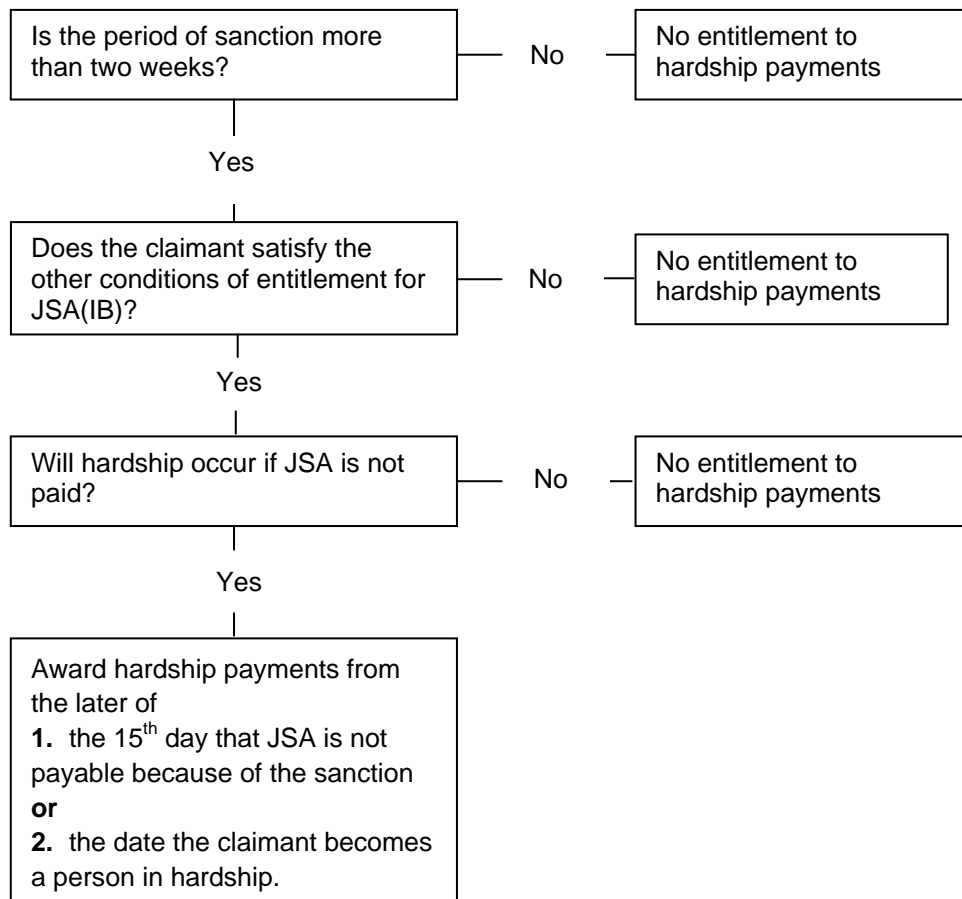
Is the period of sanction more than two weeks?

No

No entitlement to hardship payments

Yes

Does the claimant satisfy the other conditions of entitlement for JSA(IB)?

No

No entitlement to hardship payments

Yes

Will hardship occur if JSA is not paid?

No

No entitlement to hardship payments

Yes

Award hardship payments from the later of
**1.** the 15$^{th}$ day that JSA is not payable because of the sanction
**or**
**2.** the date the claimant becomes a person in hardship.